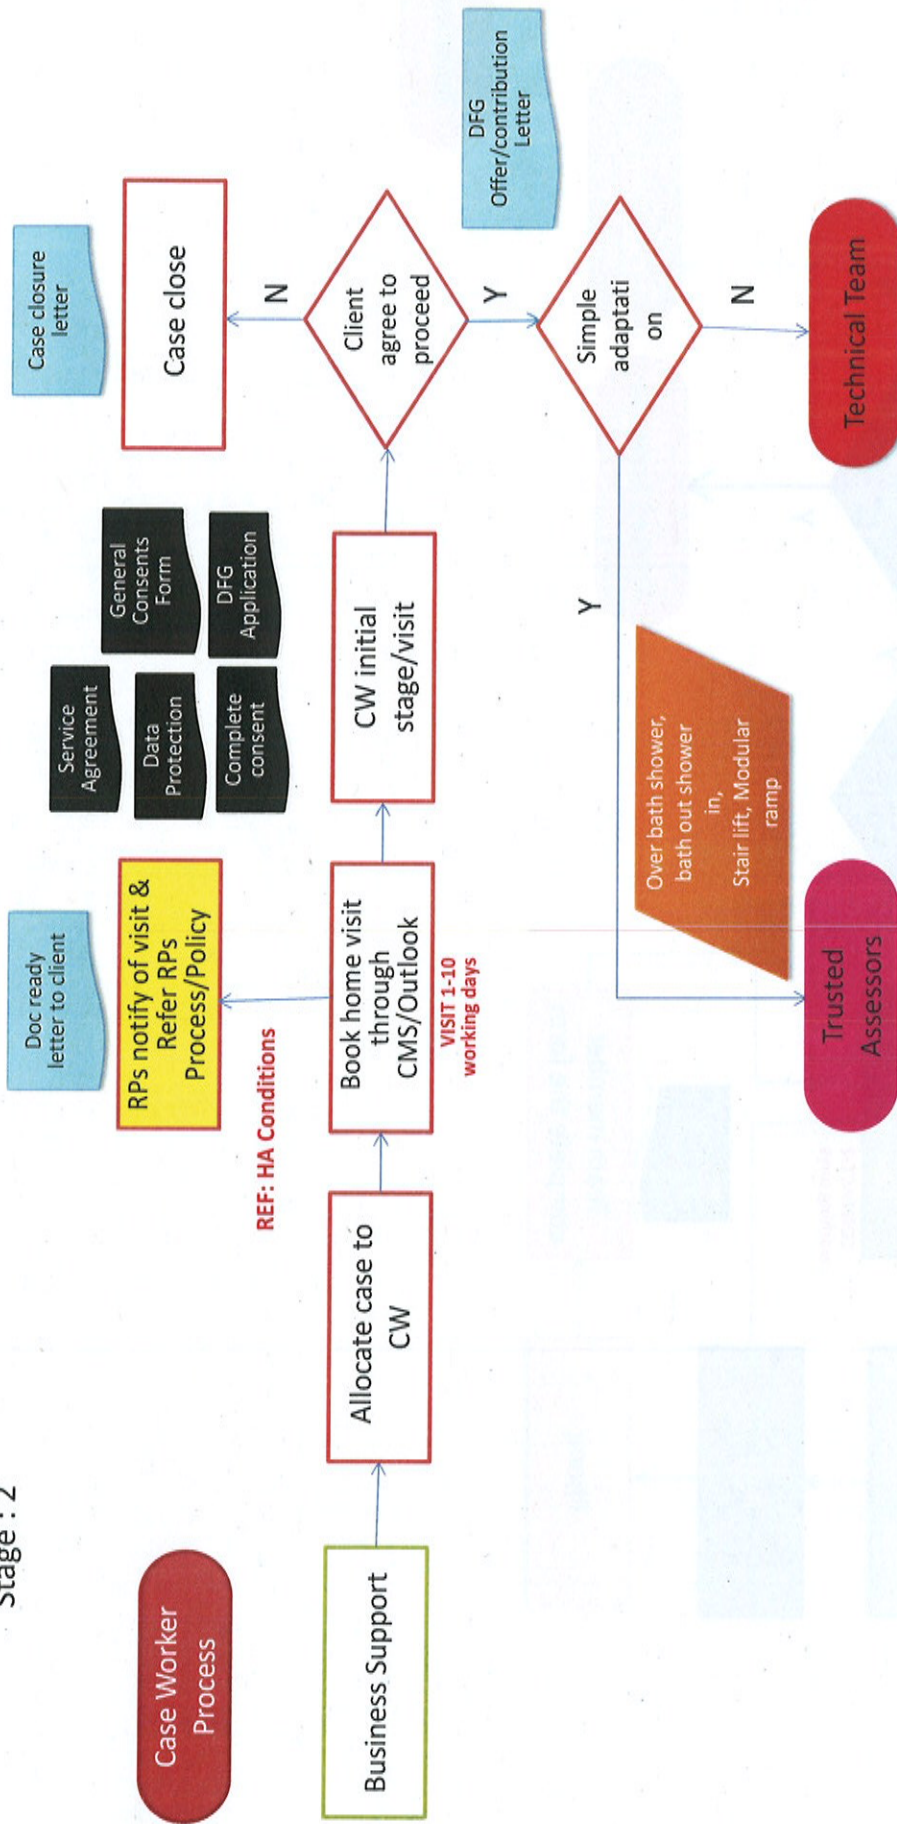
Stage : 2

Case Worker Process

Business Support

Allocate case to CW

REF: HA Conditions

Book home visit through CMS/Outlook

VISIT 1-10 working days

RPs notify of visit & Refer RPs Process/Policy

Doc ready letter to client

CW initial stage/visit

Service Agreement

Data Protection

Complete consent

General Consents Form

DFG Application

Client agree to proceed

N

Case close

Case closure letter

Y

Simple adaptati on

DFG Offer/contribution Letter

N

Technical Team

Y

Over bath shower, bath out shower in, Stair lift, Modular ramp

Trusted Assessors